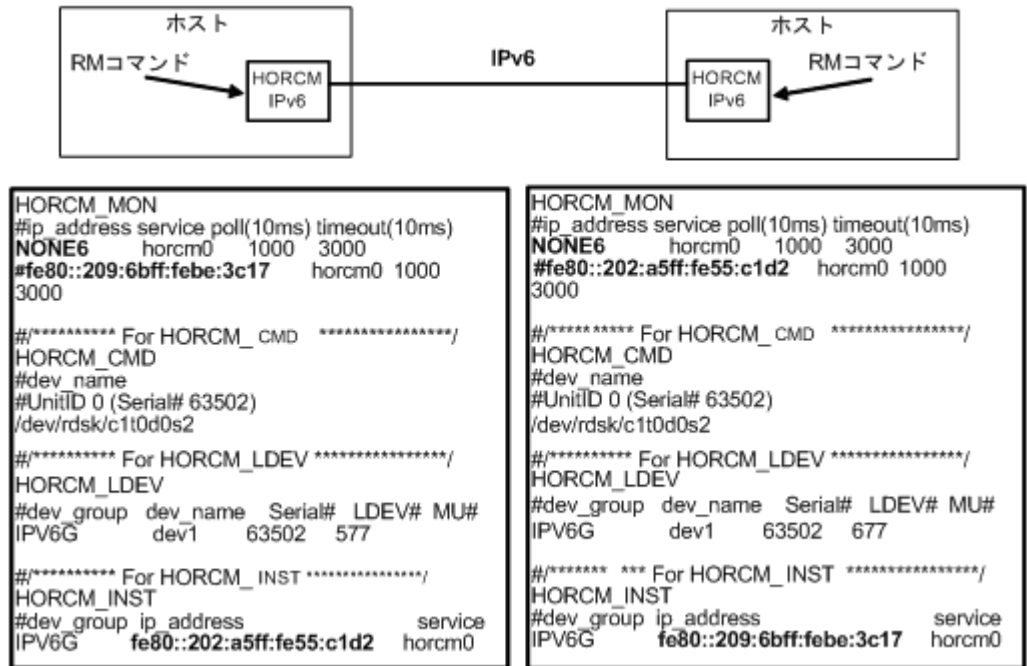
ホスト

RMコマンド

HORCM IPv6

IPv6

ホスト

HORCM IPv6

RMコマンド

HORCM_MON
#ip_address service poll(10ms) timeout(10ms)
NONE6 horcm0 1000 3000
#fe80::209:6bff:febe:3c17 horcm0 1000 3000

#/********** For HORCM_ CMD ****************/
HORCM_CMD
#dev_name
#UnitID 0 (Serial# 63502)
/dev/rdsk/c1t0d0s2

#/********** For HORCM_LDEV ****************/
HORCM_LDEV
#dev_group dev_name Serial# LDEV# MU#
IPV6G dev1 63502 577

#/********** For HORCM_ INST ****************/
HORCM_INST
#dev_group ip_address service
IPV6G fe80::202:a5ff:fe55:c1d2 horcm0

HORCM_MON
#ip_address service poll(10ms) timeout(10ms)
NONE6 horcm0 1000 3000
#fe80::202:a5ff:fe55:c1d2 horcm0 1000 3000

#/********** For HORCM_ CMD ****************/
HORCM_CMD
#dev_name
#UnitID 0 (Serial# 63502)
/dev/rdsk/c1t0d0s2

#/********** For HORCM_LDEV ****************/
HORCM_LDEV
#dev_group dev_name Serial# LDEV# MU#
IPV6G dev1 63502 677

#/******* *** For HORCM_INST ****************/
HORCM_INST
#dev_group ip_address service
IPV6G fe80::209:6bff:febe:3c17 horcm0